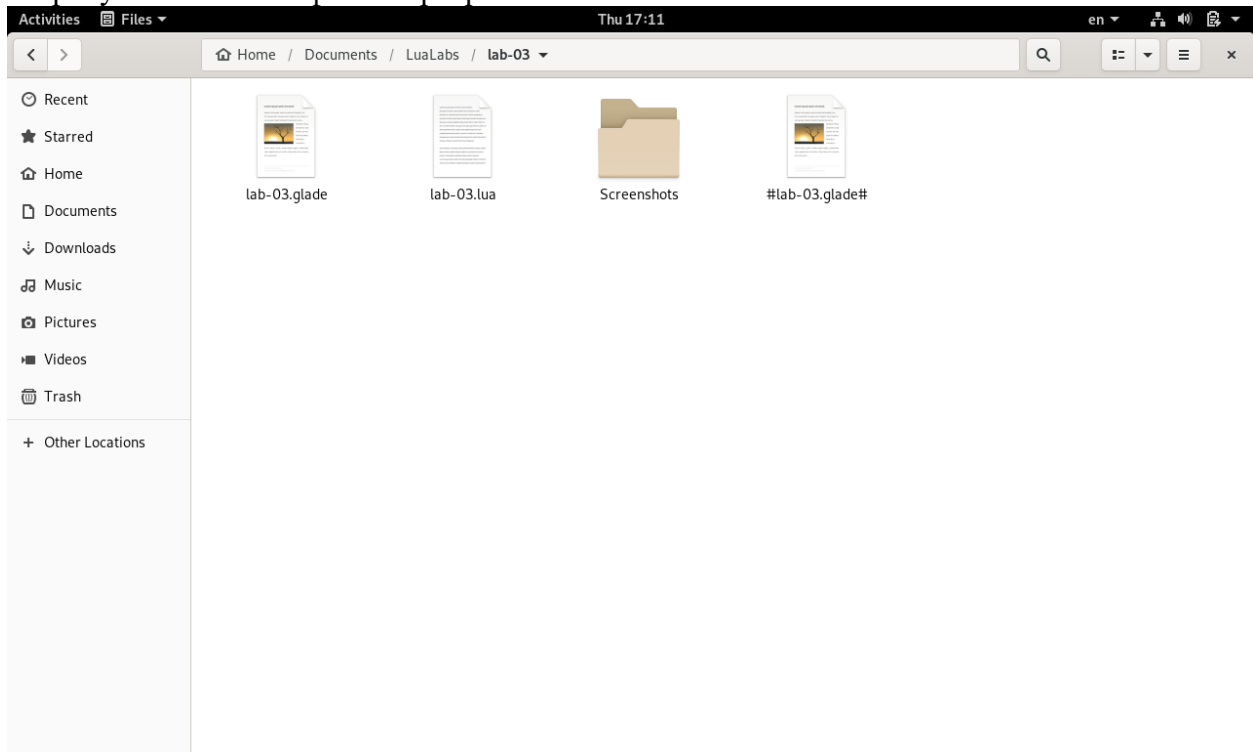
Activities Files ▾ Thu 17:11 en ▾

Home / Documents / LuaLabs / lab-03 ▾

Recent
Starred
Home
Documents
Downloads
Music
Pictures
Videos
Trash
+ Other Locations

lab-03.glade
lab-03.lua
Screenshots
#lab-03.glade#